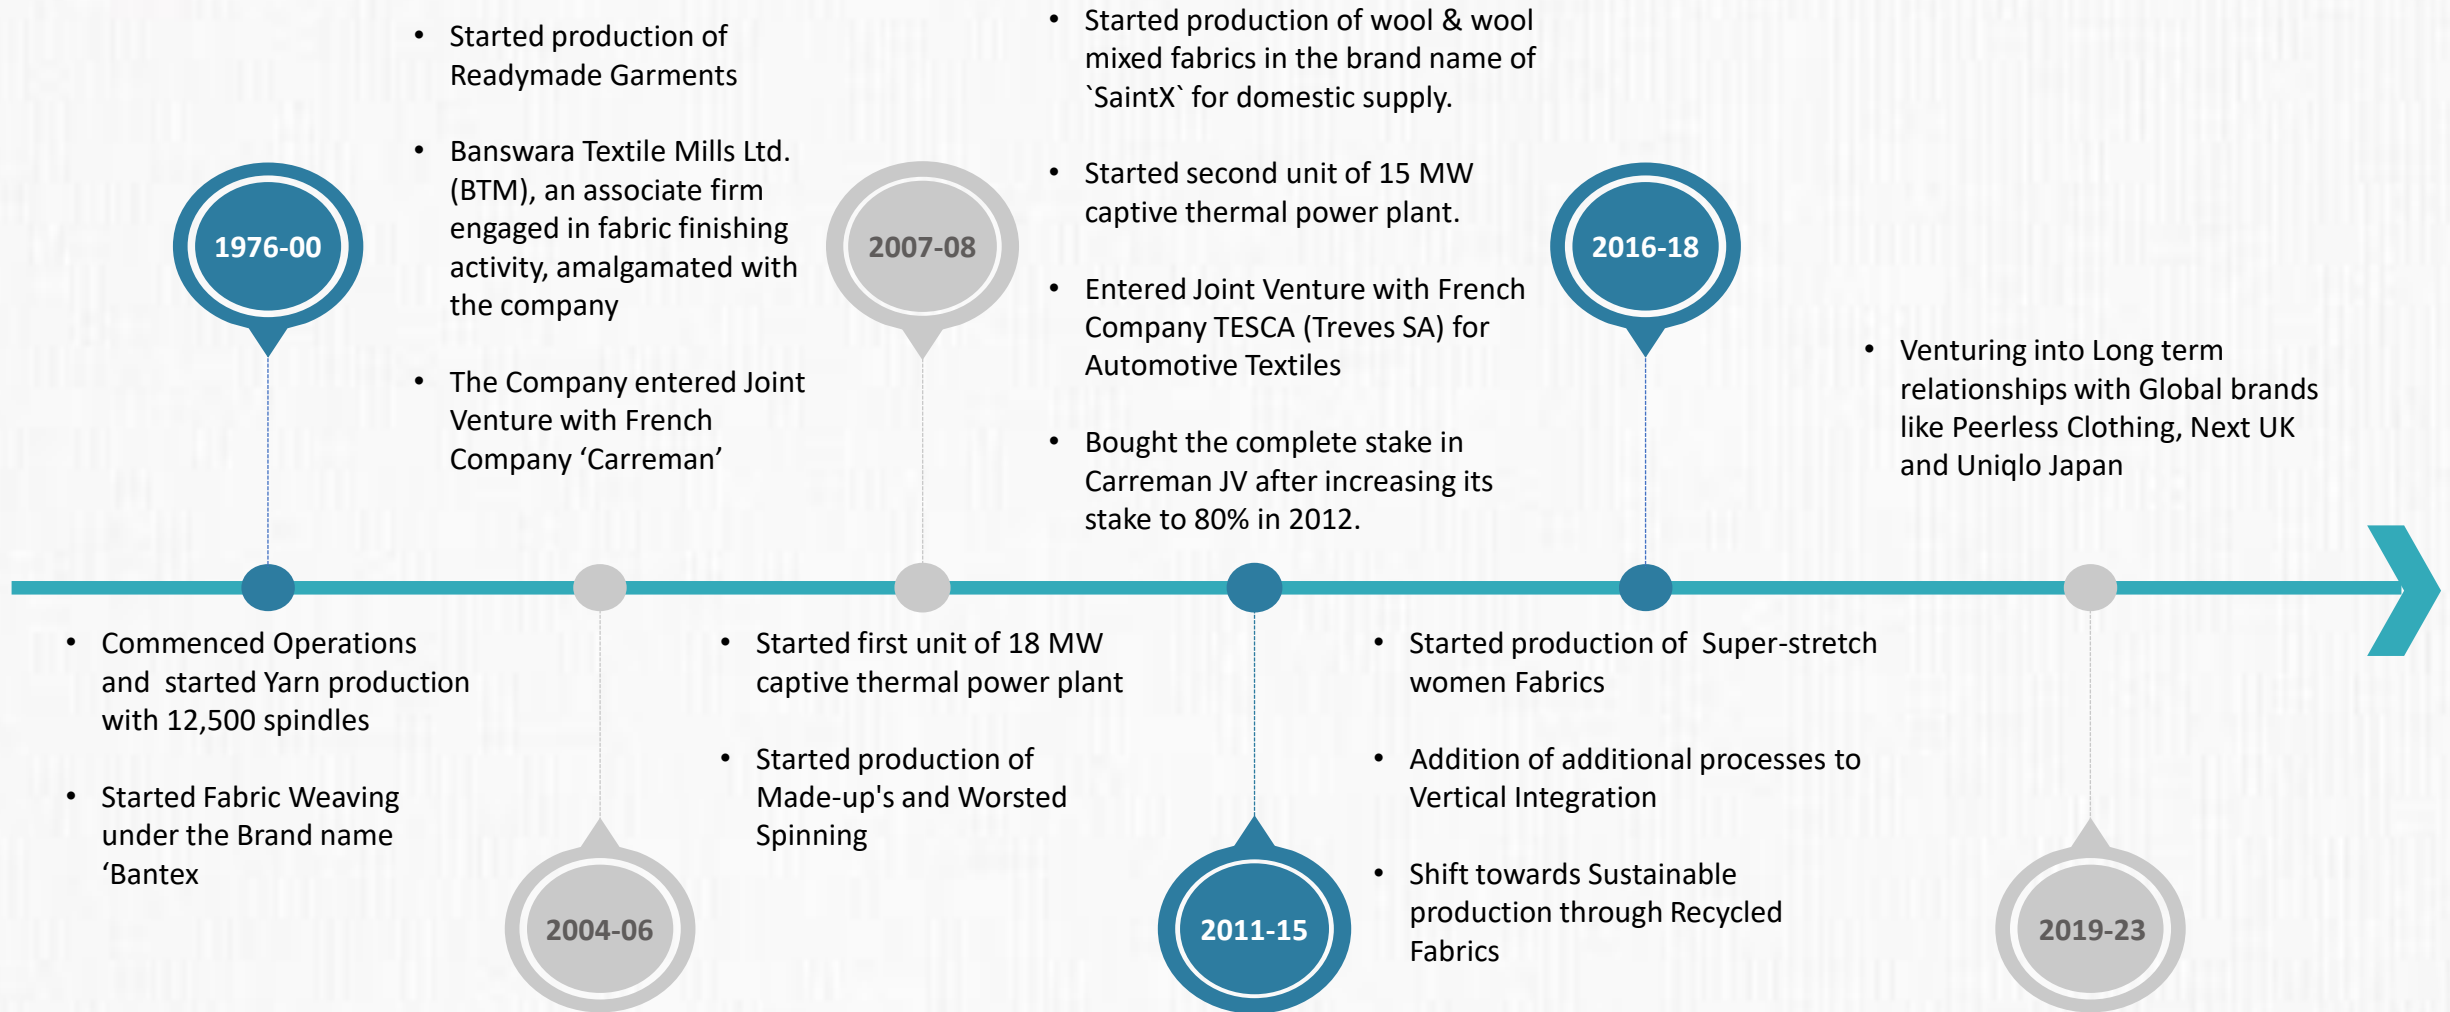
1976-00

- Commenced Operations and started Yarn production with 12,500 spindles
- Started Fabric Weaving under the Brand name ‘Bantex

- Started production of Readymade Garments
- Banswara Textile Mills Ltd. (BTM), an associate firm engaged in fabric finishing activity, amalgamated with the company
- The Company entered Joint Venture with French Company ‘Carreman’

2004-06

2007-08

- Started first unit of 18 MW captive thermal power plant
- Started production of Made-up's and Worsted Spinning

- Started production of wool & wool mixed fabrics in the brand name of `SaintX` for domestic supply.
- Started second unit of 15 MW captive thermal power plant.
- Entered Joint Venture with French Company TESCA (Treves SA) for Automotive Textiles
- Bought the complete stake in Carreman JV after increasing its stake to 80% in 2012.

2011-15

2016-18

- Started production of Super-stretch women Fabrics
- Addition of additional processes to Vertical Integration
- Shift towards Sustainable production through Recycled Fabrics

- Venturing into Long term relationships with Global brands like Peerless Clothing, Next UK and Uniqlo Japan

2019-23